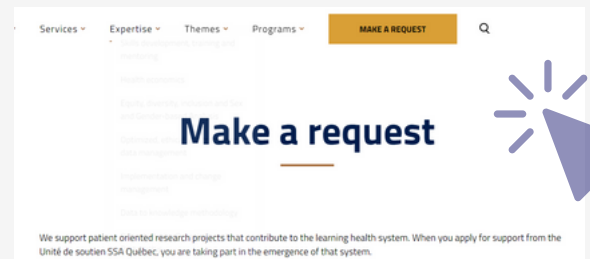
Services Expertise Themes Programs MAKE A REQUEST

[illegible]

Health economics

Equity, diversity, inclusion and Sex and Gender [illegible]

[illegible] data management

Implementation and change management

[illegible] knowledge methodology

Make a request

We support patient oriented research projects that contribute to the learning health system. When you apply for support from the Unité de soutien SSA Québec, you are taking part in the emergence of that system.